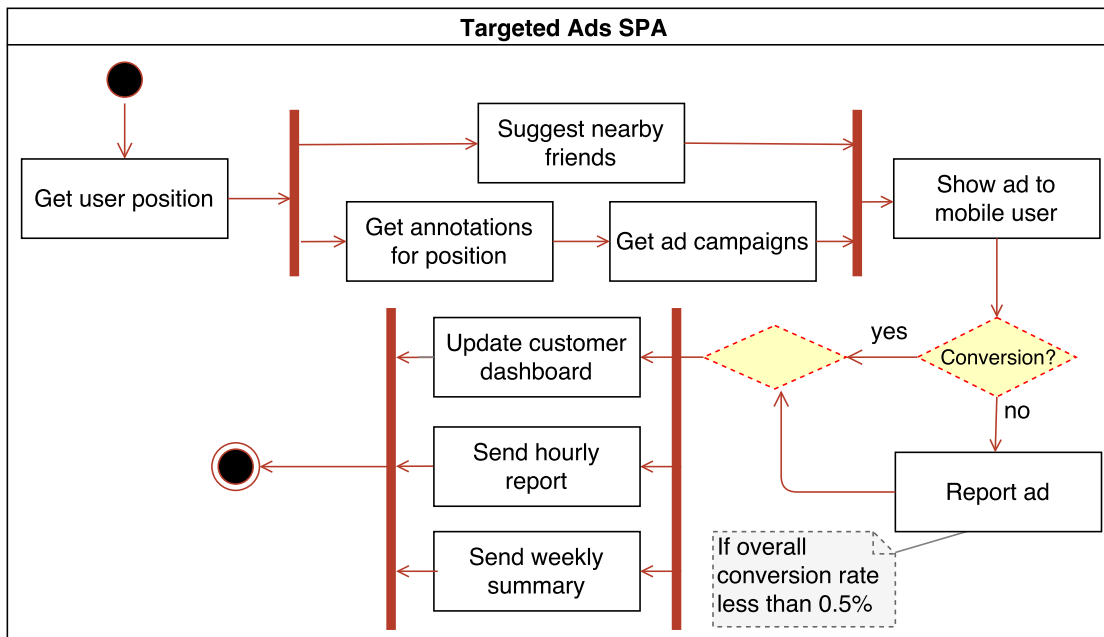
Targeted Ads SPA

Get user position

Suggest nearby friends

Get annotations for position

Get ad campaigns

Show ad to mobile user

yes

Conversion?

no

Update customer dashboard

Send hourly report

Send weekly summary

Report ad

If overall conversion rate less than 0.5%